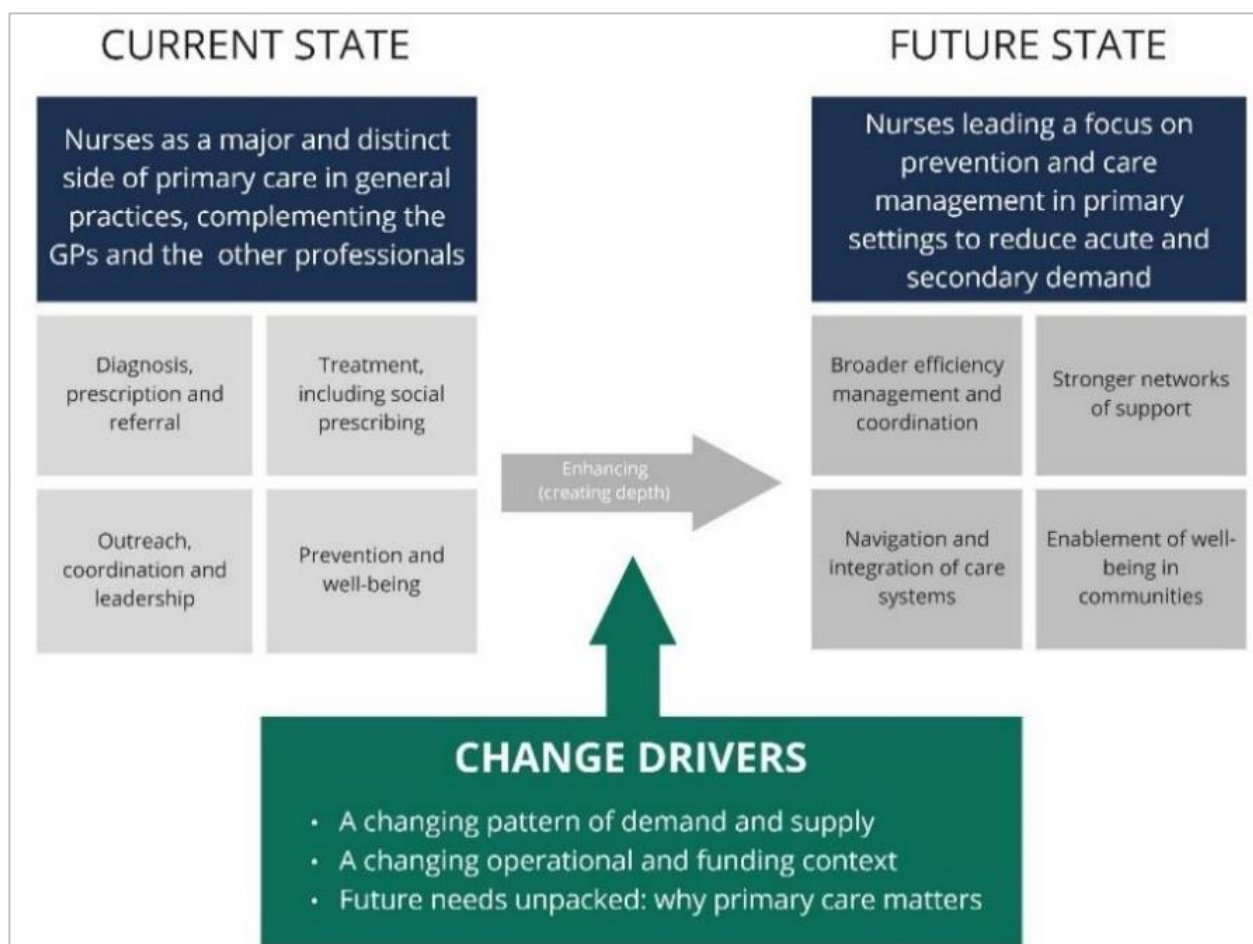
CURRENT STATE

Nurses as a major and distinct side of primary care in general practices, complementing the GPs and the other professionals

Diagnosis, prescription and referral

Treatment, including social prescribing

Outreach, coordination and leadership

Prevention and well-being

Enhancing (creating depth)

FUTURE STATE

Nurses leading a focus on prevention and care management in primary settings to reduce acute and secondary demand

Broader efficiency management and coordination

Stronger networks of support

Navigation and integration of care systems

Enablement of well-being in communities

CHANGE DRIVERS

- A changing pattern of demand and supply
- A changing operational and funding context
- Future needs unpacked: why primary care matters